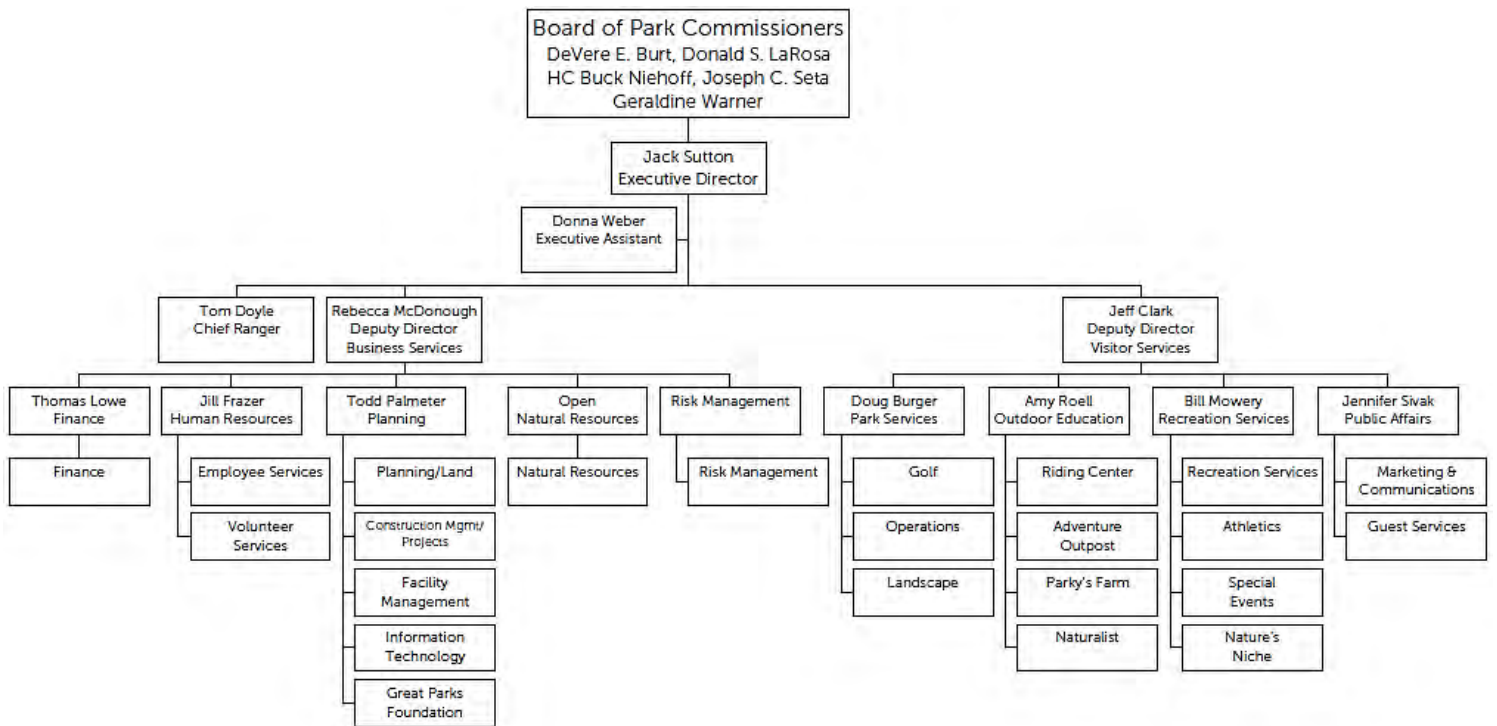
Board of Park Commissioners
DeVere E. Burt, Donald S. LaRosa
HC Buck Niehoff, Joseph C. Seta
Geraldine Warner

Jack Sutton
Executive Director

Donna Weber
Executive Assistant

Tom Doyle
Chief Ranger

Rebecca McDonough
Deputy Director
Business Services

Jeff Clark
Deputy Director
Visitor Services

Thomas Lowe
Finance

Finance

Jill Frazer
Human Resources

Employee Services

Volunteer Services

Todd Palmeter
Planning

Planning/Land

Construction Mgmt/ Projects

Facility Management

Information Technology

Great Parks Foundation

Open
Natural Resources

Natural Resources

Risk Management

Risk Management

Doug Burger
Park Services

Golf

Operations

Landscape

Amy Roell
Outdoor Education

Riding Center

Adventure Outpost

Parky's Farm

Naturalist

Bill Mowery
Recreation Services

Recreation Services

Athletics

Special Events

Nature's Niche

Jennifer Sivak
Public Affairs

Marketing & Communications

Guest Services